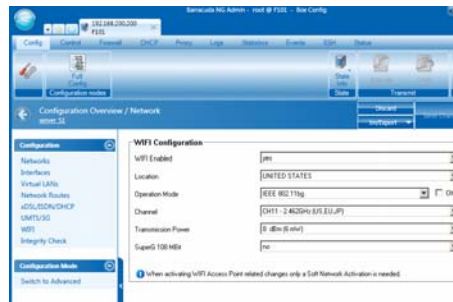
Barracuda NG Admin - root @ F101 - Box Config

192.168.200.200
F101

Config Control Firewall DHCP Proxy Logs Statistics Events SSH Status

Full Config
Configuration modes

State Info
State

Transmit

Configuration Overview / Network
server_S1

Discard
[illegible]

Configuration
Networks
Interfaces
Virtual LANs
Network Routes
xDSL/ISDN/DHCP
UMTS/3G
WIFI
Integrity Check

Configuration Mode
Switch to Advanced

WIFI Configuration

| | |
|---|---|
| WIFI Enabled | yes |
| Location | UNITED STATES |
| Operation Mode | IEEE 802.11bg |
| Channel | CH11 - 2.462GHz (US,EU,JP) |
| Transmission Power | 8 dBm (6 mW) |
| SuperG 108 MBit | no |

When activating WIFI Access Point related changes only a Soft Network Activation is needed.